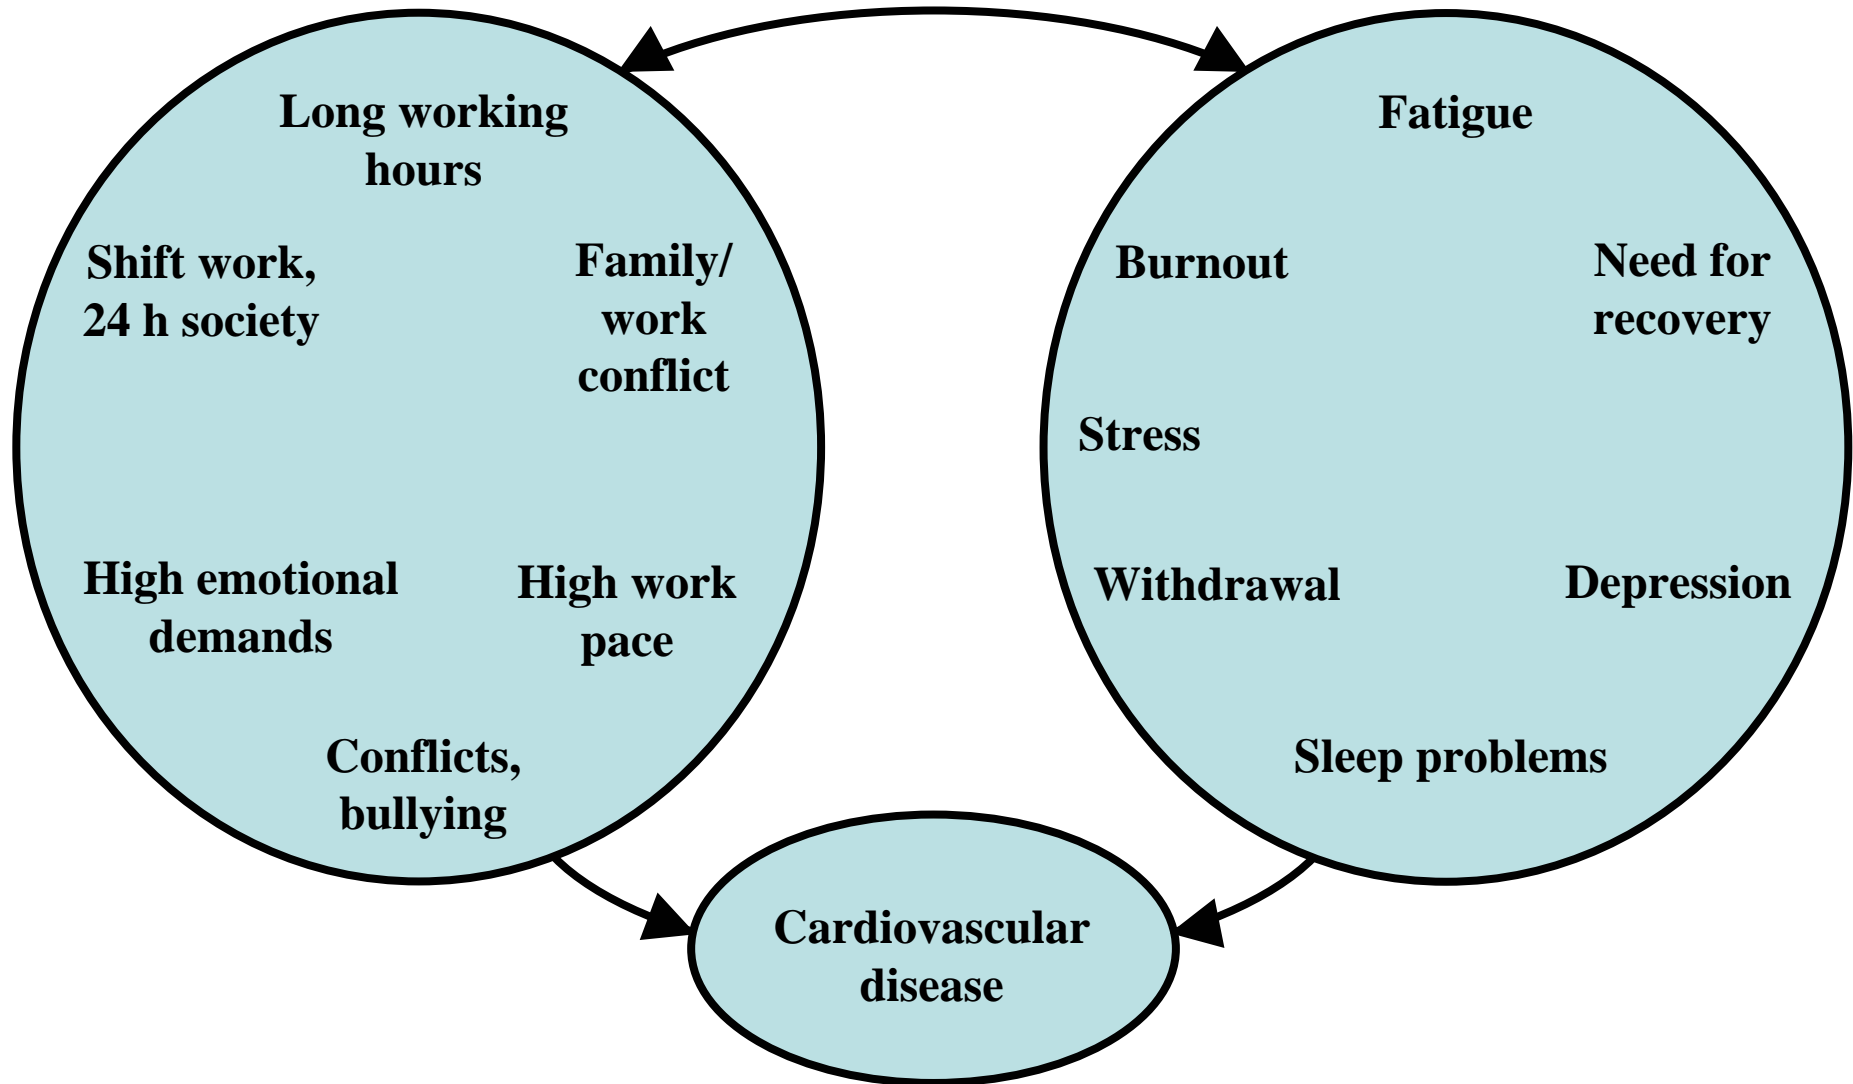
Long working hours

Shift work, 24 h society

Family/ work conflict

High emotional demands

High work pace

Conflicts, bullying

Fatigue

Burnout

Need for recovery

Stress

Withdrawal

Depression

Sleep problems

Cardiovascular disease